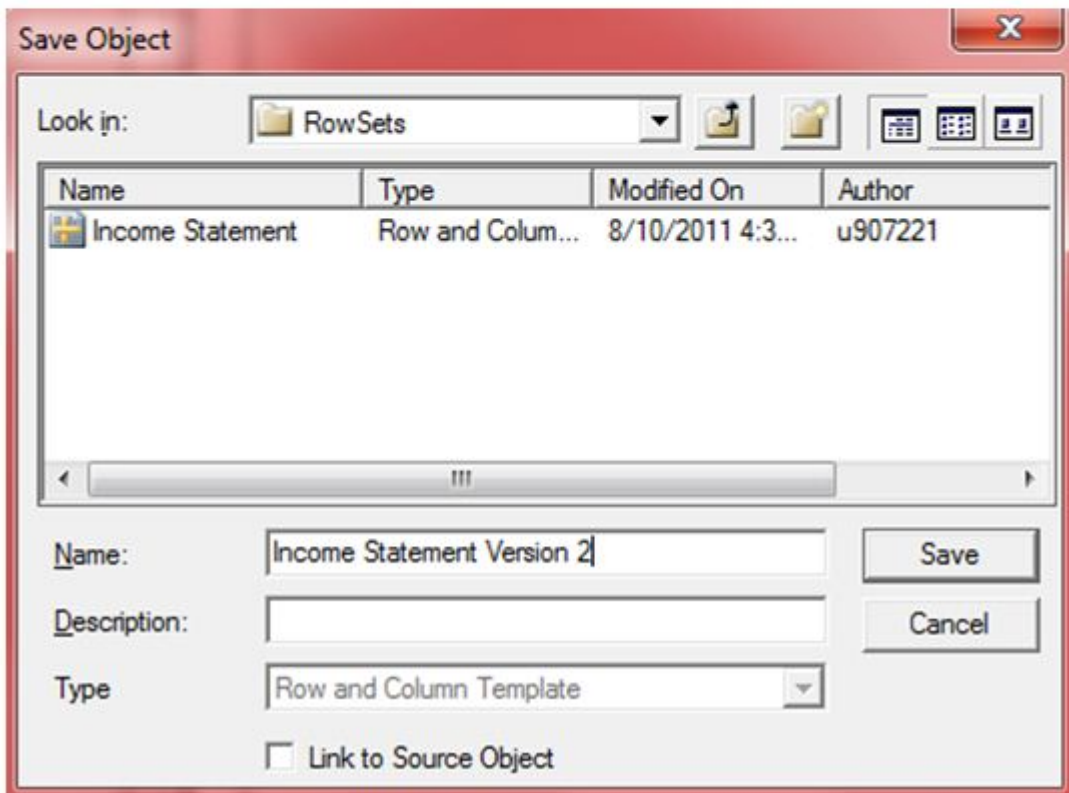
Save Object

Look in: RowSets

| Name | Type | Modified On | Author |
|---|---|---|---|
| Income Statement | Row and Colum... | 8/10/2011 4:3... | u907221 |

Name: Income Statement Version 2

Description:

Type: Row and Column Template

Link to Source Object

Save

Cancel